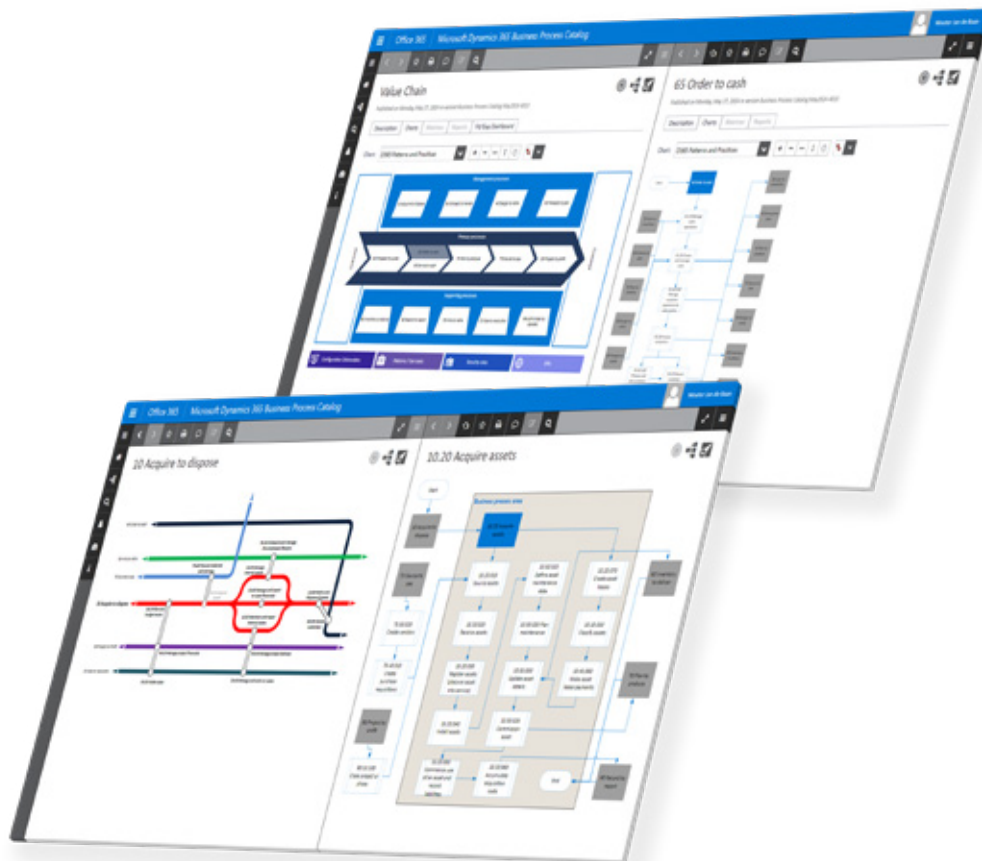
Office 365 | Microsoft Dynamics 365 Business Process Catalog

Value Chain

Description | Charts | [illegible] | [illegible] | Fit/Gap Dashboard

Chart: D365 Patterns and Practices

65 Order to cash

Description | Charts | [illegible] | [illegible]

Chart: D365 Patterns and Practices

Office 365 | Microsoft Dynamics 365 Business Process Catalog

10 Acquire to dispose

10.20 Acquire assets

Business process area

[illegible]